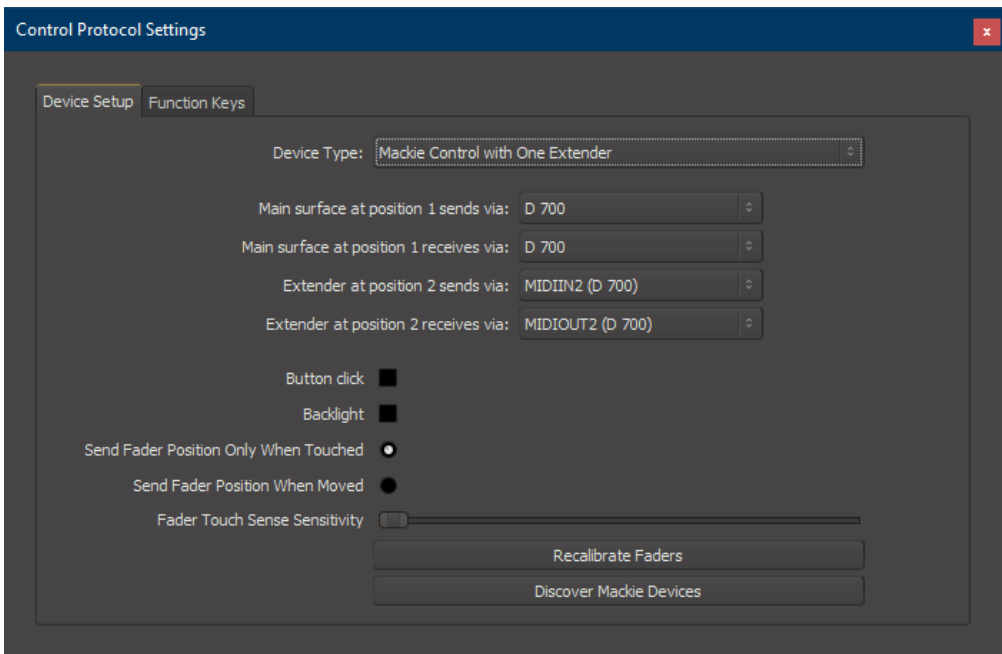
Control Protocol Settings
x

Device Setup
Function Keys

Device Type: Mackie Control with One Extender

Main surface at position 1 sends via: D 700
Main surface at position 1 receives via: D 700
Extender at position 2 sends via: MIDIIN2 (D 700)
Extender at position 2 receives via: MIDIOUT2 (D 700)

Button click
Backlight
Send Fader Position Only When Touched
Send Fader Position When Moved
Fader Touch Sense Sensitivity

Recalibrate Faders
Discover Mackie Devices